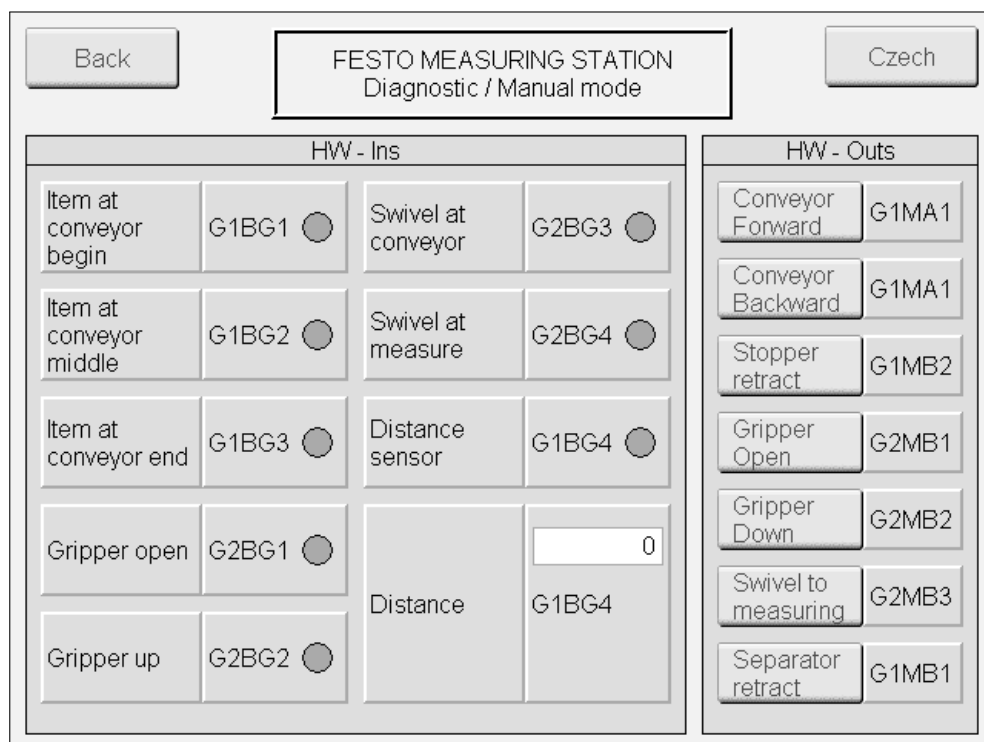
Back

FESTO MEASURING STATION
Diagnostic / Manual mode

Czech

HW - Ins

| | | | |
|---|---|---|---|
| Item at conveyor begin | G1BG1 | Swivel at conveyor | G2BG3 |
| Item at conveyor middle | G1BG2 | Swivel at measure | G2BG4 |
| Item at conveyor end | G1BG3 | Distance sensor | G1BG4 |
| Gripper open | G2BG1 | Distance | 0 G1BG4 |
| Gripper up | G2BG2 | | |

HW - Outs

| | |
|---|---|
| Conveyor Forward | G1MA1 |
| Conveyor Backward | G1MA1 |
| Stopper retract | G1MB2 |
| Gripper Open | G2MB1 |
| Gripper Down | G2MB2 |
| Swivel to measuring | G2MB3 |
| Separator retract | G1MB1 |